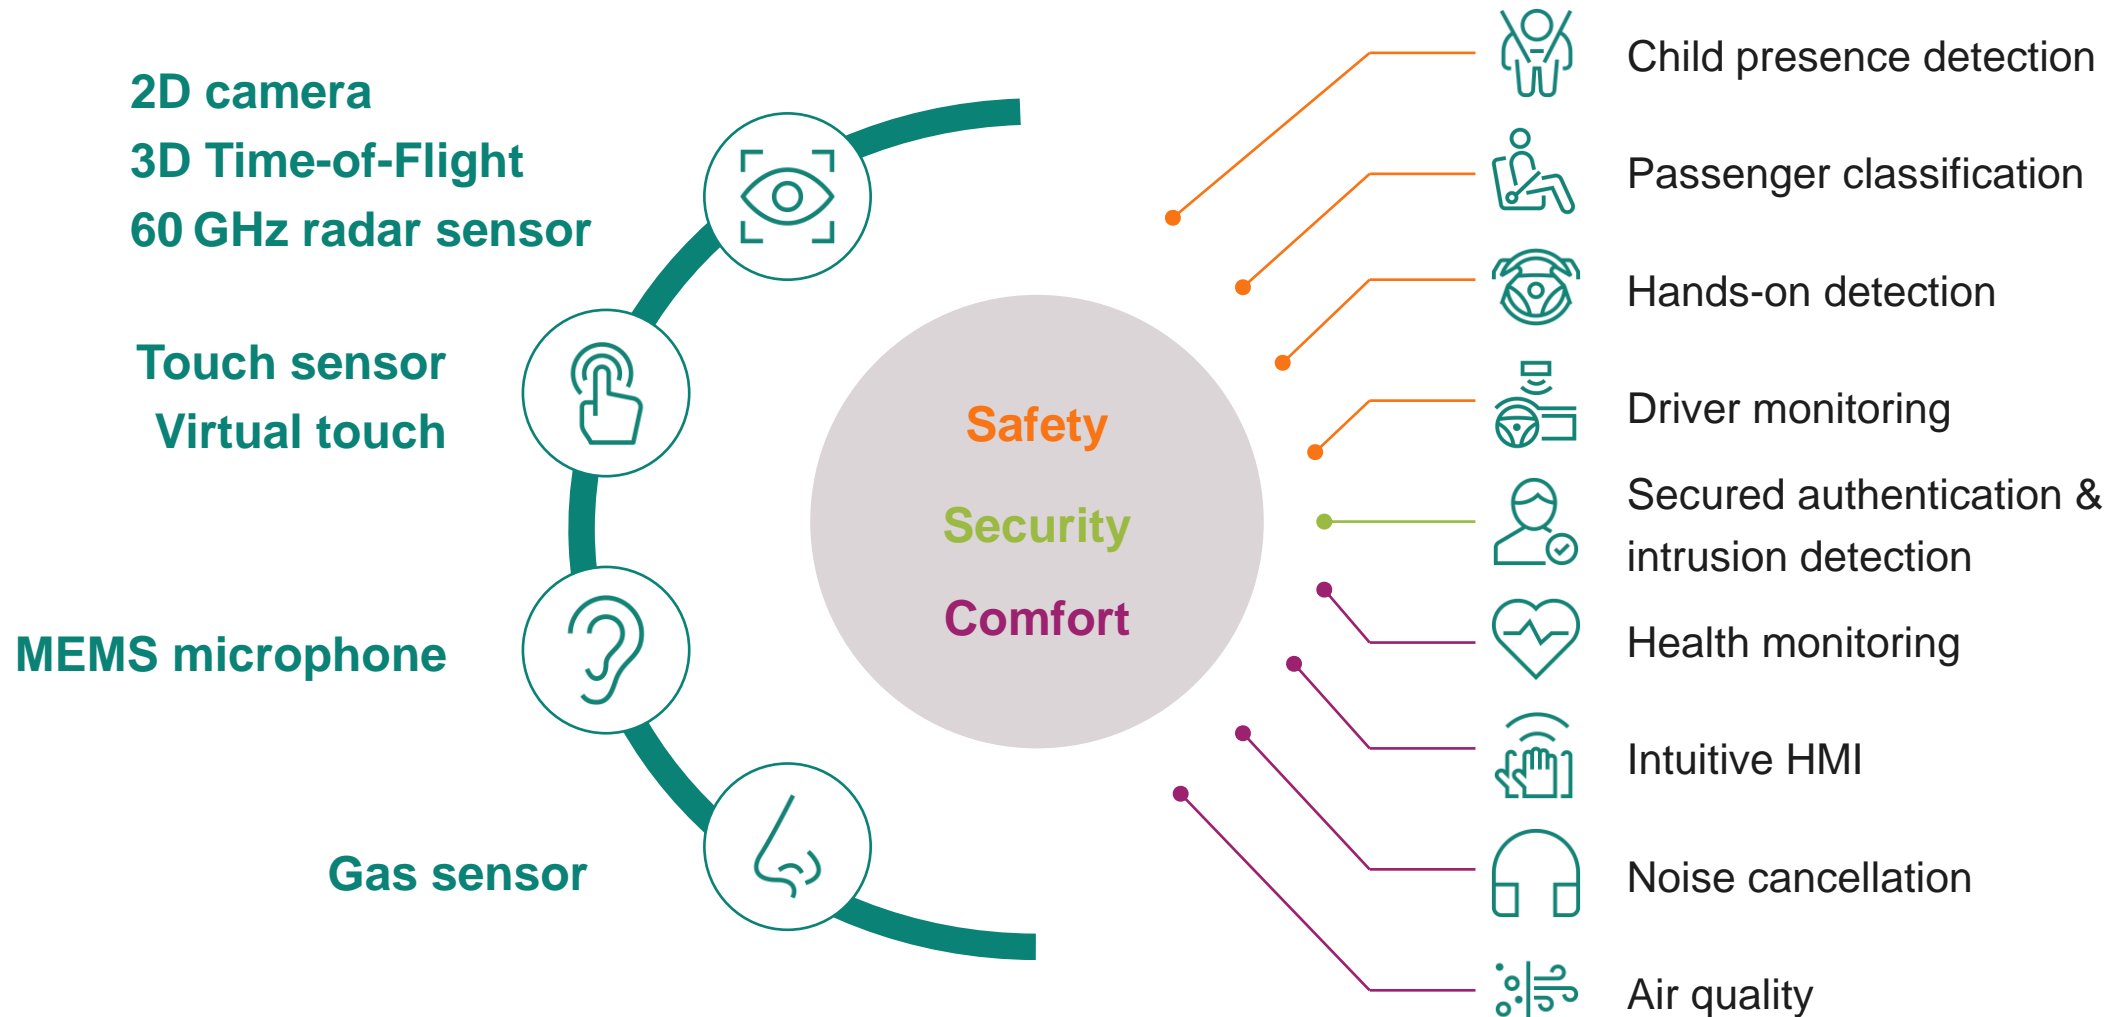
2D camera
3D Time-of-Flight
60 GHz radar sensor

Touch sensor
Virtual touch

MEMS microphone

Gas sensor

Safety

Security

Comfort

Child presence detection

Passenger classification

Hands-on detection

Driver monitoring

Secured authentication & intrusion detection

Health monitoring

Intuitive HMI

Noise cancellation

Air quality